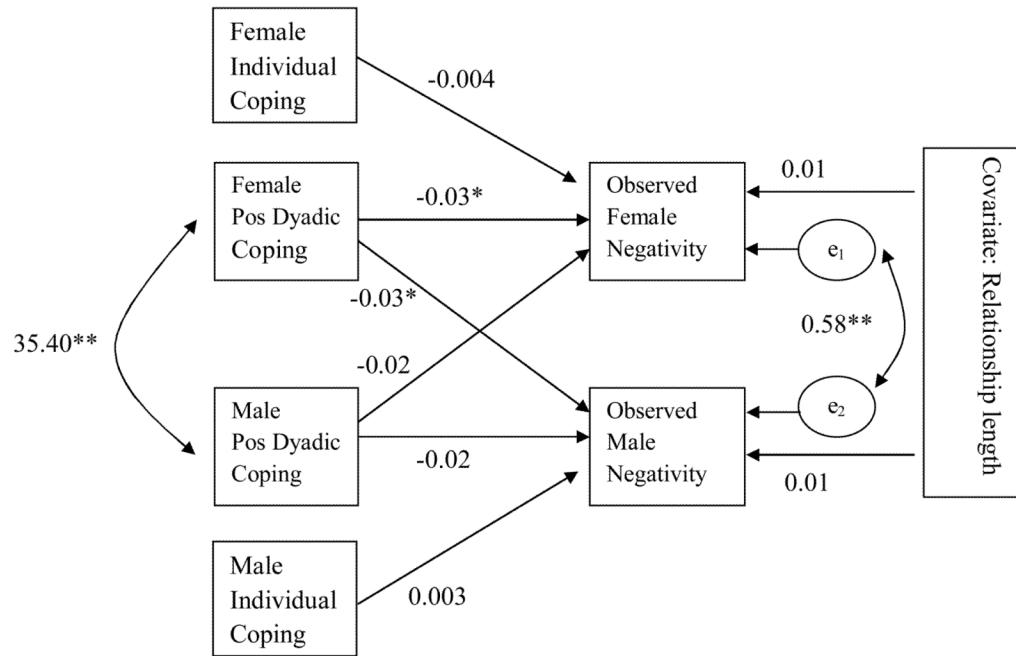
Female Individual Coping

-0.004

Female Pos Dyadic Coping

-0.03*

Observed Female Negativity

0.01

Covariate: Relationship length

$e_1$

-0.03*

0.58**

35.40**

-0.02

Male Pos Dyadic Coping

-0.02

Observed Male Negativity

$e_2$

0.01

Male Individual Coping

0.003